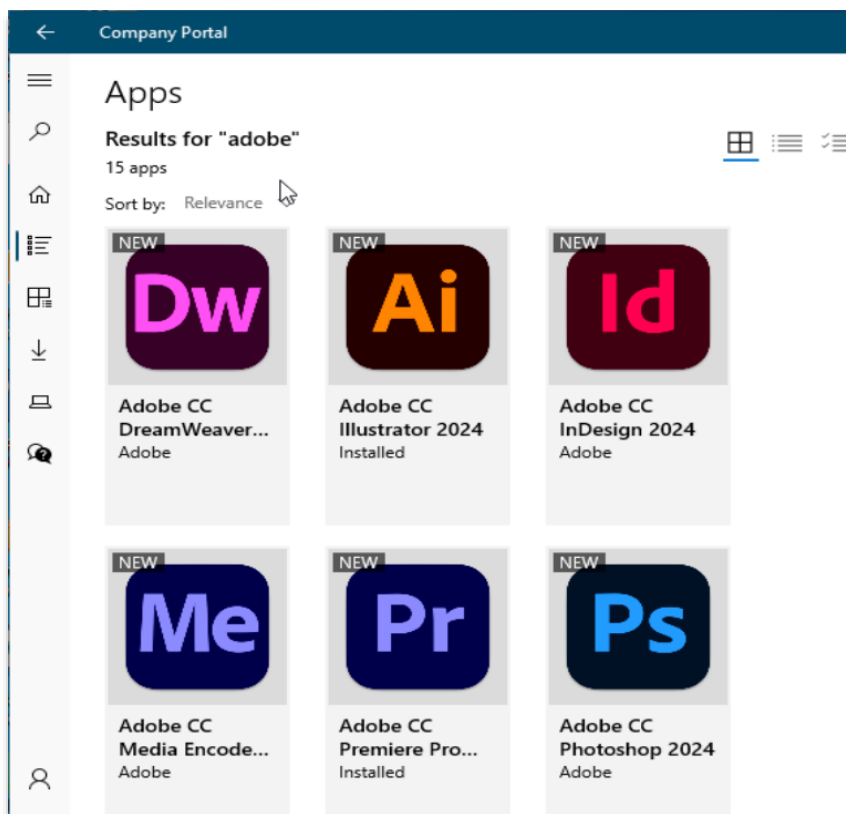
Company Portal

Apps

Results for "adobe"
15 apps

Sort by: Relevance

NEW
Dw
Adobe CC DreamWeaver...
Adobe

NEW
Ai
Adobe CC Illustrator 2024
Installed

NEW
Id
Adobe CC InDesign 2024
Adobe

NEW
Me
Adobe CC Media Encode...
Adobe

NEW
Pr
Adobe CC Premiere Pro...
Installed

NEW
Ps
Adobe CC Photoshop 2024
Adobe